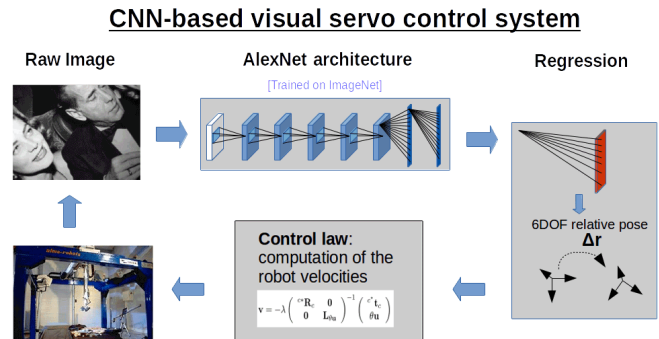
CNN-based visual servo control system

Raw Image

AlexNet architecture

[Trained on ImageNet]

Regression

6DOF relative pose

$\Delta\mathbf{r}$

**Control law**: computation of the robot velocities

$\mathbf{v} = -\lambda \begin{pmatrix} {}^{c*}\mathbf{R}_c & \mathbf{0} \\ \mathbf{0} & \mathbf{L}_{\theta u} \end{pmatrix}^{-1} \begin{pmatrix} {}^{c^*}\mathbf{t}_c \\ \theta\mathbf{u} \end{pmatrix}$